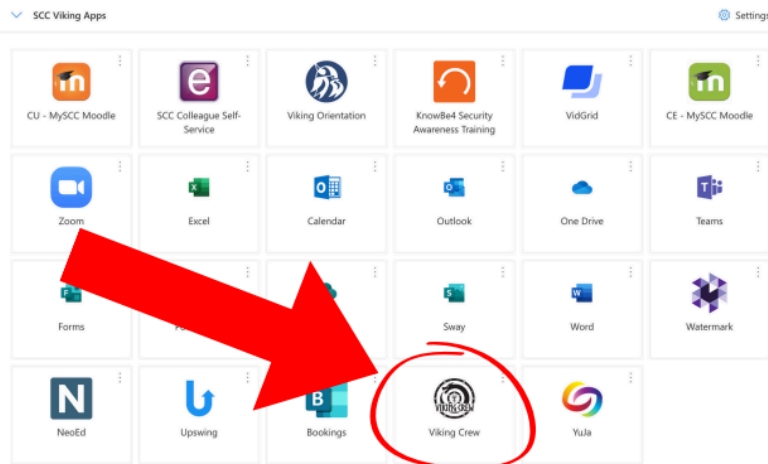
SCC Viking Apps

Settings

CU - MySCC Moodle

SCC Colleague Self-Service

Viking Orientation

KnowBe4 Security Awareness Training

VidGrid

CE - MySCC Moodle

Zoom

Excel

Calendar

Outlook

One Drive

Teams

Forms

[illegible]

Sway

Word

Watermark

NeoEd

Upswing

Bookings

Viking Crew

YuJa